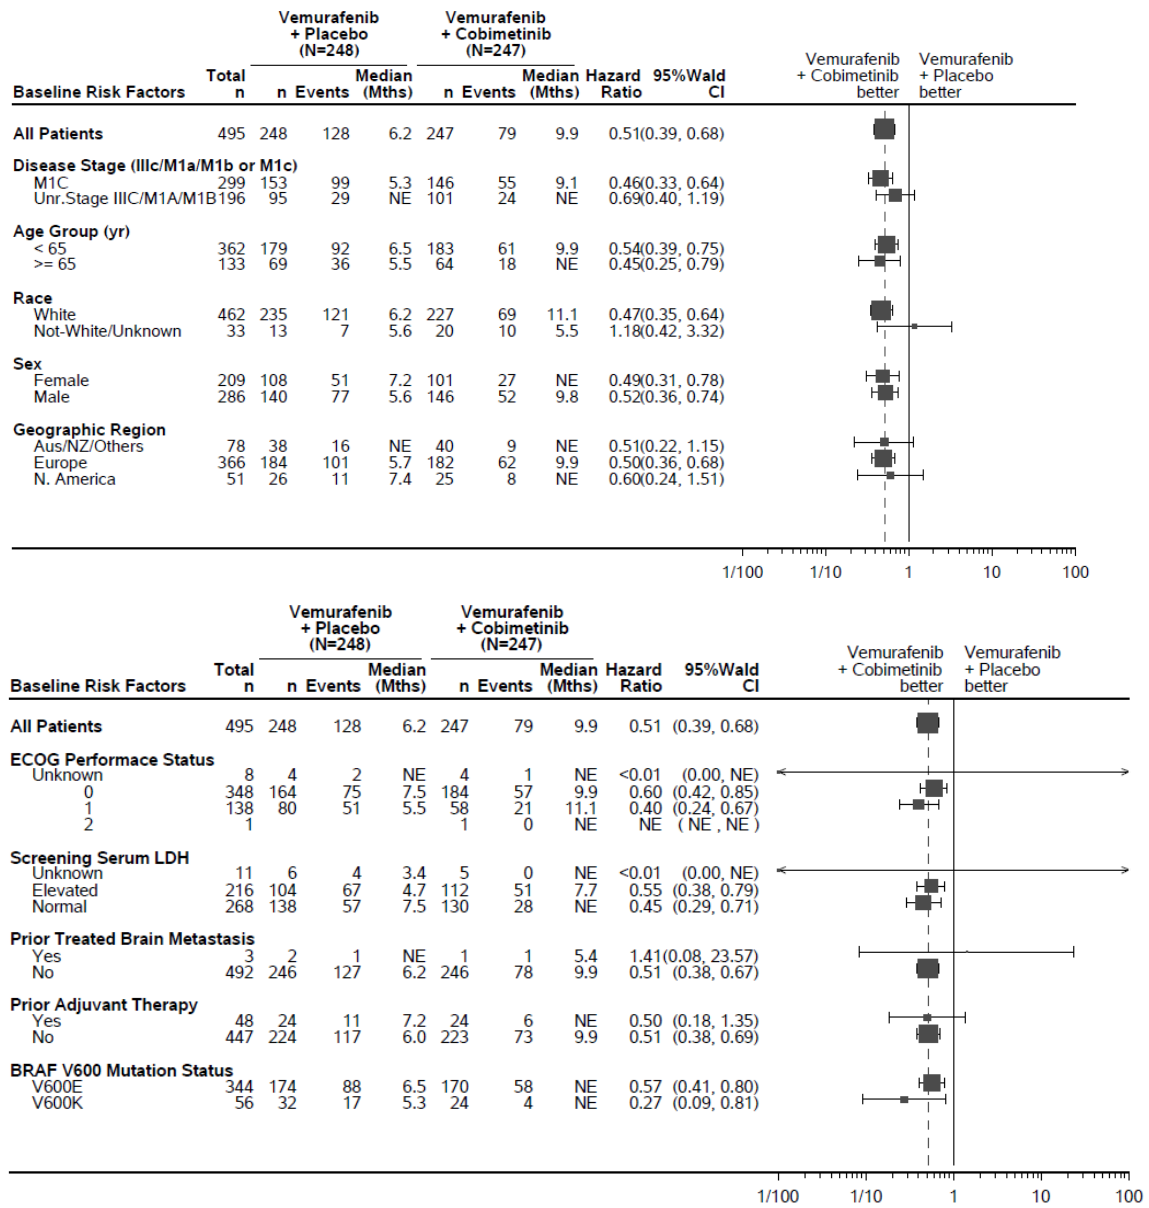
| Baseline Risk Factors | Total n | Vemurafenib + Placebo (N=248) n | Events | Median (Mths) | Vemurafenib + Cobimetinib (N=247) n | Events | Median (Mths) | Hazard Ratio | 95%Wald CI |
|---|---|---|---|---|---|---|---|---|---|
| All Patients | 495 | 248 | 128 | 6.2 | 247 | 79 | 9.9 | 0.51 | (0.39, 0.68) |
| Disease Stage (IIIc/M1a/M1b or M1c) | | | | | | | | | |
| M1C | 299 | 153 | 99 | 5.3 | 146 | 55 | 9.1 | 0.46 | (0.33, 0.64) |
| Unr.Stage IIIC/M1A/M1B | 196 | 95 | 29 | NE | 101 | 24 | NE | 0.69 | (0.40, 1.19) |
| Age Group (yr) | | | | | | | | | |
| < 65 | 362 | 179 | 92 | 6.5 | 183 | 61 | 9.9 | 0.54 | (0.39, 0.75) |
| >= 65 | 133 | 69 | 36 | 5.5 | 64 | 18 | NE | 0.45 | (0.25, 0.79) |
| Race | | | | | | | | | |
| White | 462 | 235 | 121 | 6.2 | 227 | 69 | 11.1 | 0.47 | (0.35, 0.64) |
| Not-White/Unknown | 33 | 13 | 7 | 5.6 | 20 | 10 | 5.5 | 1.18 | (0.42, 3.32) |
| Sex | | | | | | | | | |
| Female | 209 | 108 | 51 | 7.2 | 101 | 27 | NE | 0.49 | (0.31, 0.78) |
| Male | 286 | 140 | 77 | 5.6 | 146 | 52 | 9.8 | 0.52 | (0.36, 0.74) |
| Geographic Region | | | | | | | | | |
| Aus/NZ/Others | 78 | 38 | 16 | NE | 40 | 9 | NE | 0.51 | (0.22, 1.15) |
| Europe | 366 | 184 | 101 | 5.7 | 182 | 62 | 9.9 | 0.50 | (0.36, 0.68) |
| N. America | 51 | 26 | 11 | 7.4 | 25 | 8 | NE | 0.60 | (0.24, 1.51) |

Vemurafenib + Cobimetinib better Vemurafenib + Placebo better

1/100 1/10 1 10 100

| Baseline Risk Factors | Total n | Vemurafenib + Placebo (N=248) n | Events | Median (Mths) | Vemurafenib + Cobimetinib (N=247) n | Events | Median (Mths) | Hazard Ratio | 95%Wald CI |
|---|---|---|---|---|---|---|---|---|---|
| All Patients | 495 | 248 | 128 | 6.2 | 247 | 79 | 9.9 | 0.51 | (0.39, 0.68) |
| ECOG Performace Status | | | | | | | | | |
| Unknown | 8 | 4 | 2 | NE | 4 | 1 | NE | <0.01 | (0.00, NE) |
| 0 | 348 | 164 | 75 | 7.5 | 184 | 57 | 9.9 | 0.60 | (0.42, 0.85) |
| 1 | 138 | 80 | 51 | 5.5 | 58 | 21 | 11.1 | 0.40 | (0.24, 0.67) |
| 2 | 1 | | | | 1 | 0 | NE | NE | ( NE , NE ) |
| Screening Serum LDH | | | | | | | | | |
| Unknown | 11 | 6 | 4 | 3.4 | 5 | 0 | NE | <0.01 | (0.00, NE) |
| Elevated | 216 | 104 | 67 | 4.7 | 112 | 51 | 7.7 | 0.55 | (0.38, 0.79) |
| Normal | 268 | 138 | 57 | 7.5 | 130 | 28 | NE | 0.45 | (0.29, 0.71) |
| Prior Treated Brain Metastasis | | | | | | | | | |
| Yes | 3 | 2 | 1 | NE | 1 | 1 | 5.4 | 1.41 | (0.08, 23.57) |
| No | 492 | 246 | 127 | 6.2 | 246 | 78 | 9.9 | 0.51 | (0.38, 0.67) |
| Prior Adjuvant Therapy | | | | | | | | | |
| Yes | 48 | 24 | 11 | 7.2 | 24 | 6 | NE | 0.50 | (0.18, 1.35) |
| No | 447 | 224 | 117 | 6.0 | 223 | 73 | 9.9 | 0.51 | (0.38, 0.69) |
| BRAF V600 Mutation Status | | | | | | | | | |
| V600E | 344 | 174 | 88 | 6.5 | 170 | 58 | NE | 0.57 | (0.41, 0.80) |
| V600K | 56 | 32 | 17 | 5.3 | 24 | 4 | NE | 0.27 | (0.09, 0.81) |

Vemurafenib + Cobimetinib better Vemurafenib + Placebo better

1/100 1/10 1 10 100